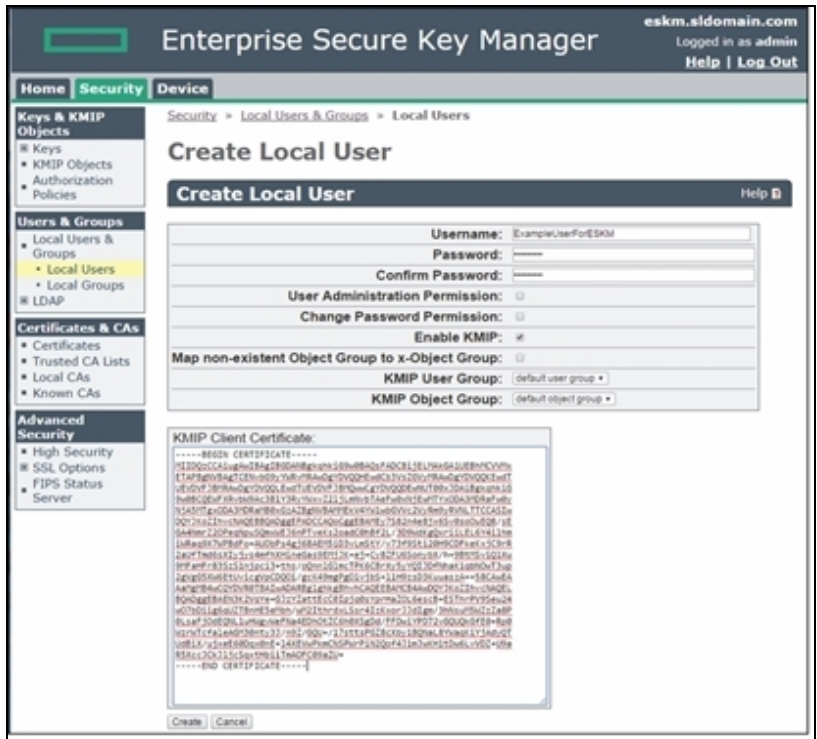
Enterprise Secure Key Manager

eskm.sldomain.com
Logged in as admin
Help | Log Out

Home Security Device

Keys & KMIP Objects
▪ Keys
▪ KMIP Objects
▪ Authorization Policies

Users & Groups
▪ Local Users & Groups
• Local Users
• Local Groups
▪ LDAP

Certificates & CAs
▪ Certificates
▪ Trusted CA Lists
▪ Local CAs
▪ Known CAs

Advanced Security
▪ High Security
▪ SSL Options
▪ FIPS Status Server

Security > Local Users & Groups > Local Users

Create Local User

Create Local User

Help

| | |
|---|---|
| Username: | ExampleUserForESKM |
| Password: | ••••••• |
| Confirm Password: | ••••••• |
| User Administration Permission: | |
| Change Password Permission: | |
| Enable KMIP: | ✓ |
| Map non-existent Object Group to x-Object Group: | |
| KMIP User Group: | default user group |
| KMIP Object Group: | default object group |

KMIP Client Certificate:

-----BEGIN CERTIFICATE-----
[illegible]
-----END CERTIFICATE-----

Create Cancel